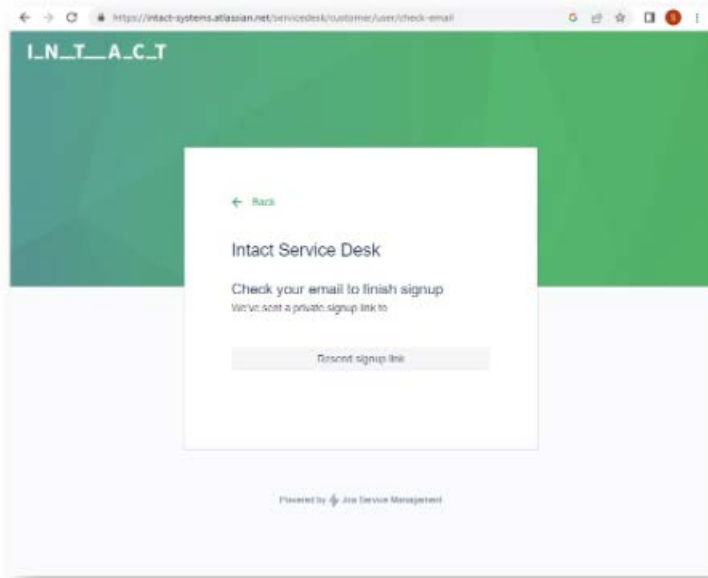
https://intact-systems.atlassian.net/servicedesk/customer/user/check-email

I_N_T_A_C_T

← Back

Intact Service Desk

Check your email to finish signup

We've sent a private signup link to

Resend signup link

Powered by Jira Service Management